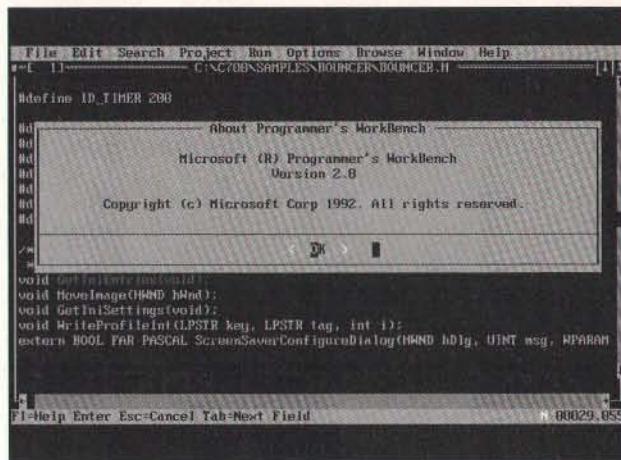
File Edit Search Project Run Options Browse Window Help

[ 1] C:\C700\SAMPLES\BOUNCER\BOUNCER.H [↑]

#define ID_TIMER 200

#d
#d
#d
#d
#d
#d
#d

About Programmer's WorkBench

Microsoft (R) Programmer's WorkBench
Version 2.0

Copyright (c) Microsoft Corp 1992. All rights reserved.

< OK >

/*
void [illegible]
void GetIniEntries(void);
void MoveImage(HWND hWnd);
void GetIniSettings(void);
void WriteProfileInt(LPSTR key, LPSTR tag, int i);
extern BOOL FAR PASCAL ScreenSaverConfigureDialog(HWND hDlg, UINT msg, WPARAM

F1=Help Enter Esc=Cancel Tab=Next Field 00029.055